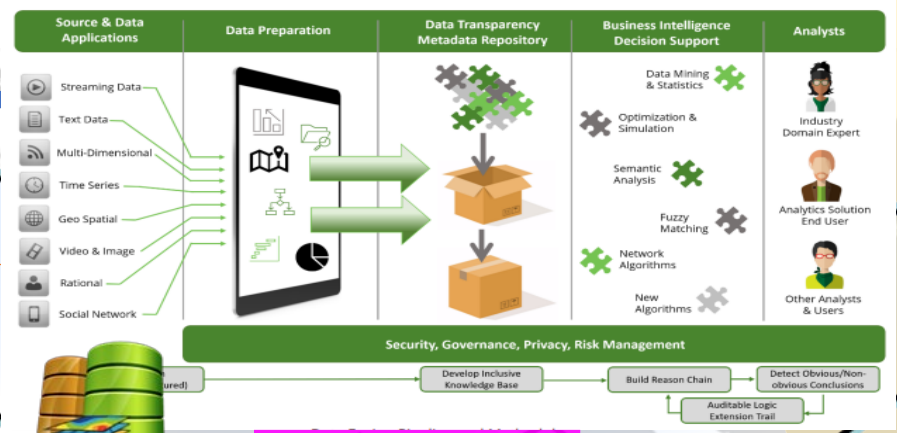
Source & Data Applications

Data Preparation

Data Transparency Metadata Repository

Business Intelligence Decision Support

Analysts

Streaming Data

Text Data

Multi-Dimensional

Time Series

Geo Spatial

Video & Image

Rational

Social Network

Data Mining & Statistics

Optimization & Simulation

Semantic Analysis

Fuzzy Matching

Network Algorithms

New Algorithms

Industry Domain Expert

Analytics Solution End User

Other Analysts & Users

Security, Governance, Privacy, Risk Management

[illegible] tured)

Develop Inclusive Knowledge Base

Build Reason Chain

Detect Obvious/Non-obvious Conclusions

Auditable Logic Extension Trail